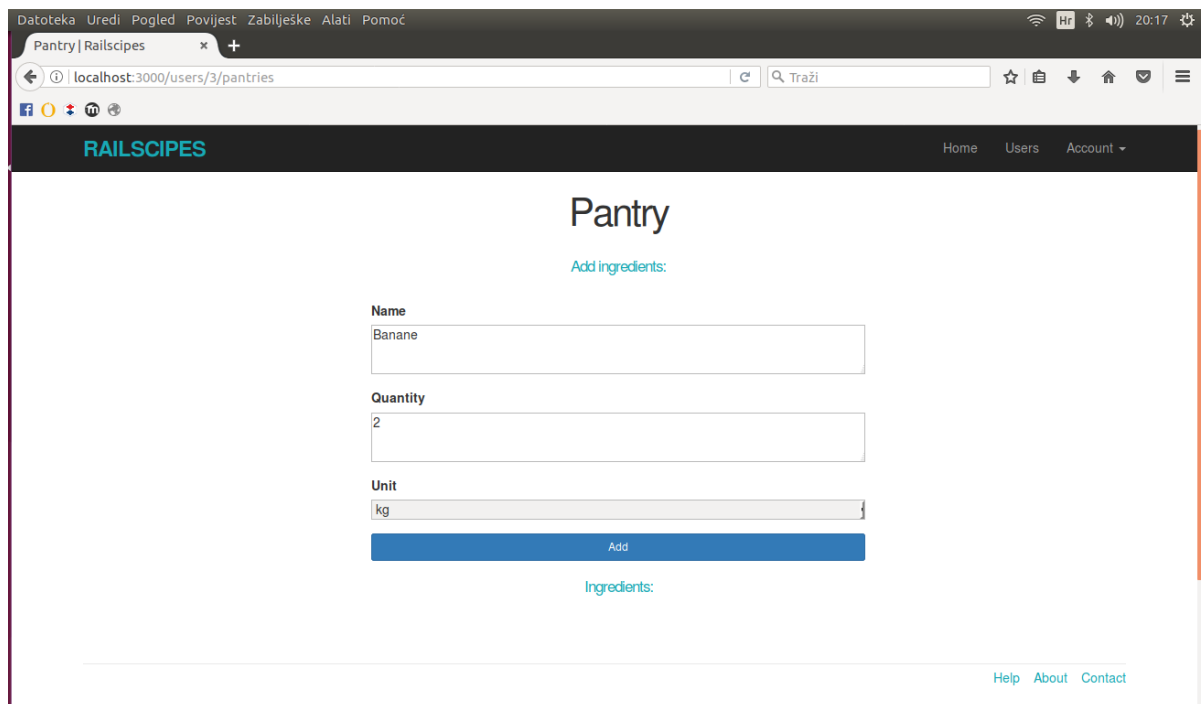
Datoteka Uredi Pogled Povijest Zabilješke Alati Pomoć

Hr 20:17

Pantry | Railscipes ×

localhost:3000/users/3/pantries

Traži

RAILSCIPES

Home Users Account

Pantry

Add ingredients:

Name

Banane

Quantity

2

Unit

kg

Add

Ingredients:

Help About Contact